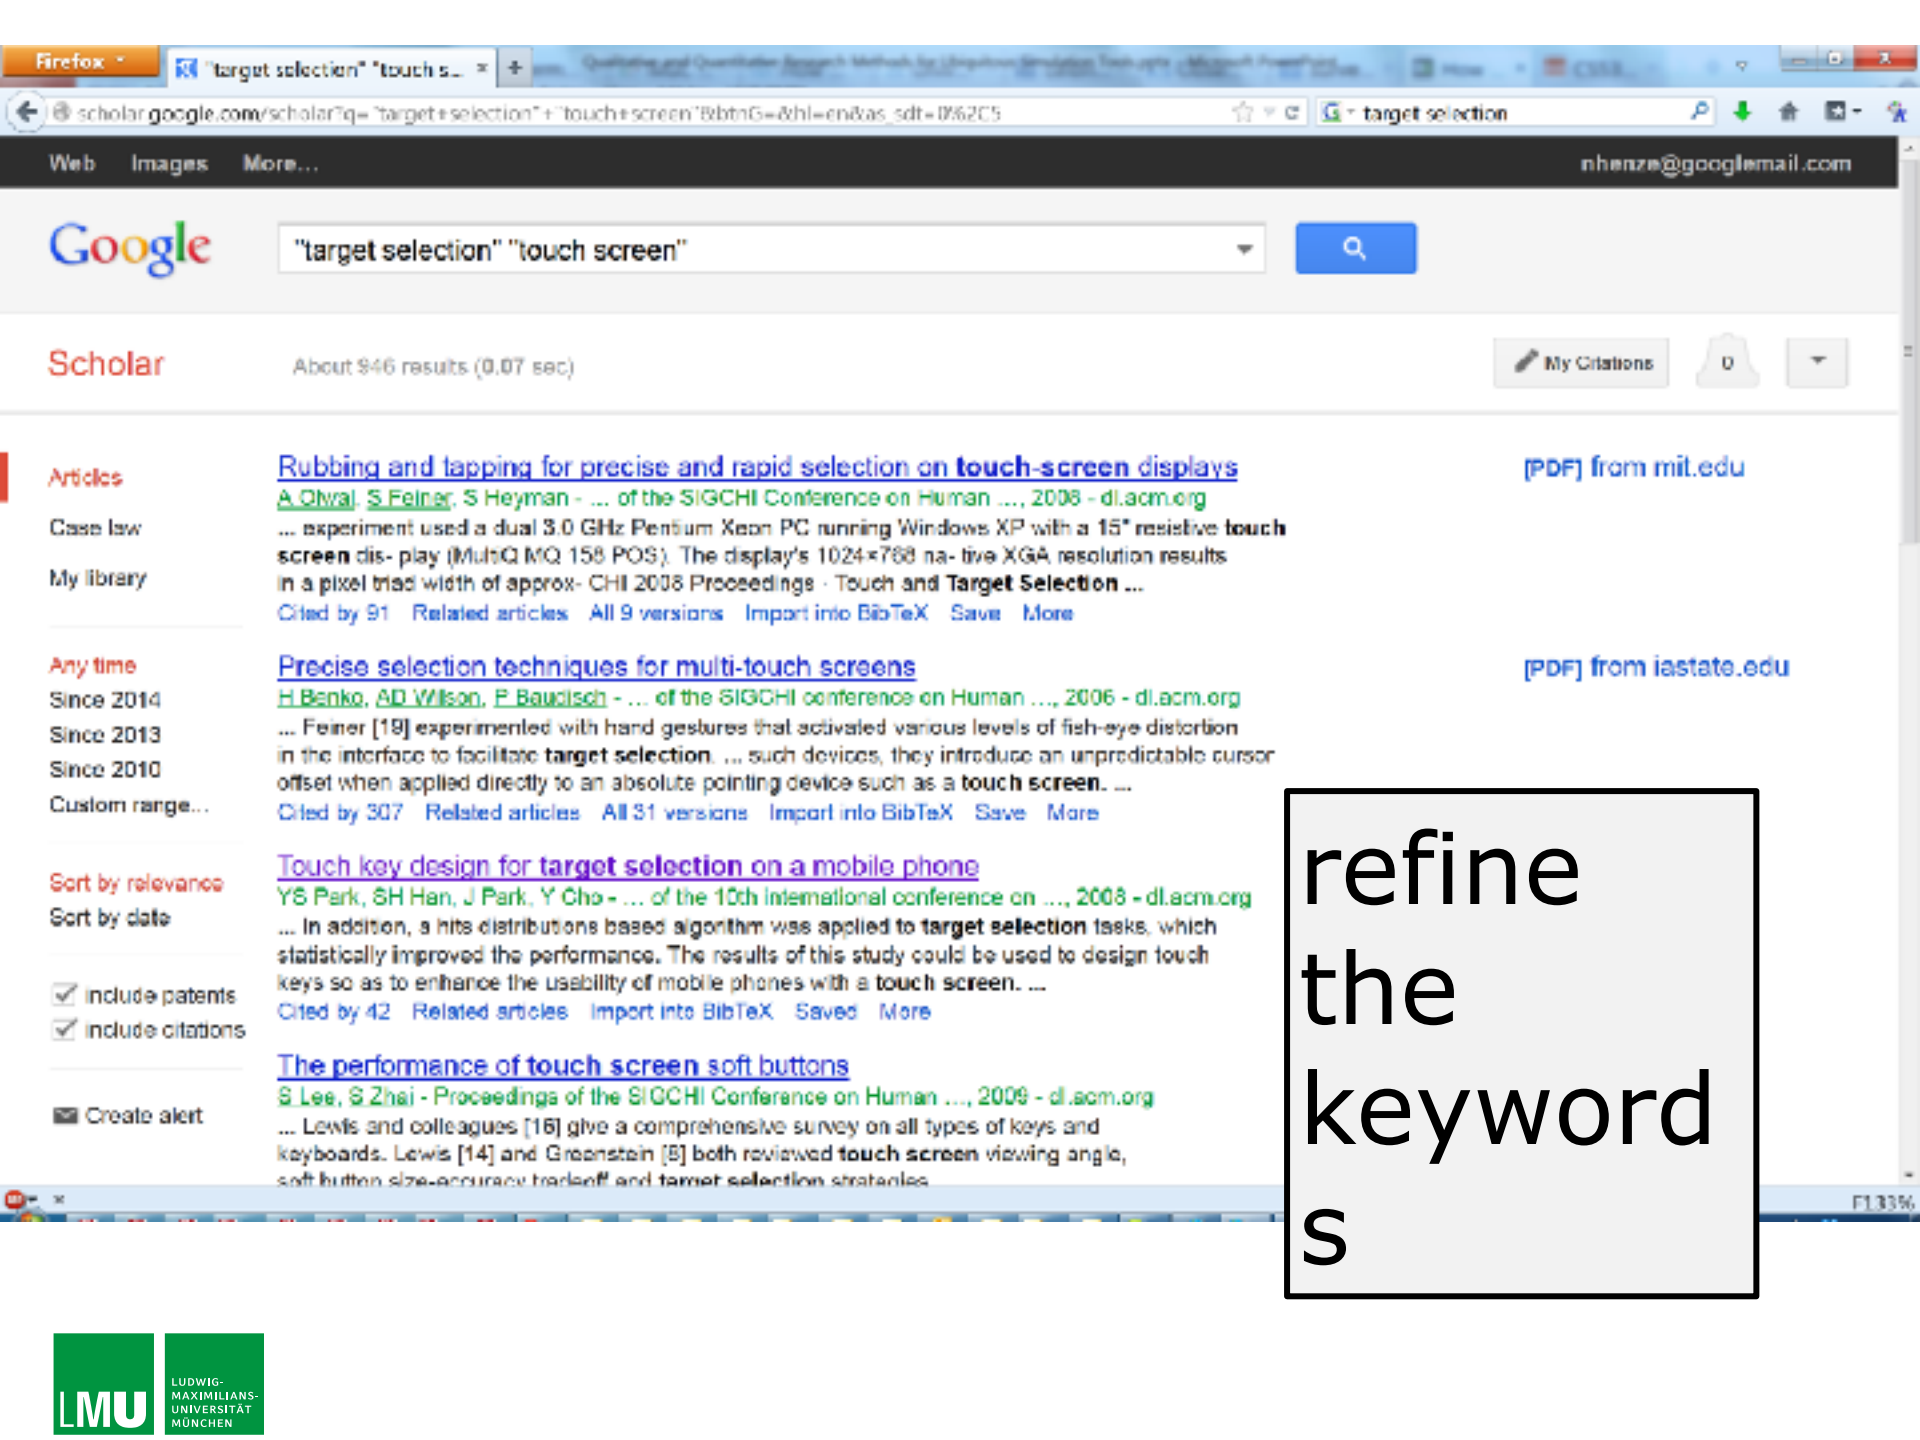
Firefox "target selection" "touch s... +

scholar.google.com/scholar?q="target+selection"+"touch+screen"&btnG=&hl=en&as_sdt=0%2C5

target selection

Web Images More... nhenze@googlemail.com

Google "target selection" "touch screen"

Scholar About 946 results (0.07 sec) My Citations 0

Articles
Case law
My library

Any time
Since 2014
Since 2013
Since 2010
Custom range...

Sort by relevance
Sort by date

include patents
include citations

Create alert

Rubbing and tapping for precise and rapid selection on touch-screen displays
A Olwal, S Feiner, S Heyman - ... of the SIGCHI Conference on Human ..., 2008 - dl.acm.org
... experiment used a dual 3.0 GHz Pentium Xeon PC running Windows XP with a 15" resistive touch screen dis- play (MultiQ MQ 158 POS). The display's 1024×768 na- tive XGA resolution results in a pixel triad width of approx- CHI 2008 Proceedings · Touch and Target Selection ...
Cited by 91 Related articles All 9 versions Import into BibTeX Save More
[PDF] from mit.edu

Precise selection techniques for multi-touch screens
H Benko, AD Wilson, P Baudisch - ... of the SIGCHI conference on Human ..., 2006 - dl.acm.org
... Feiner [19] experimented with hand gestures that activated various levels of fish-eye distortion in the interface to facilitate target selection. ... such devices, they introduce an unpredictable cursor offset when applied directly to an absolute pointing device such as a touch screen. ...
Cited by 307 Related articles All 31 versions Import into BibTeX Save More
[PDF] from iastate.edu

Touch key design for target selection on a mobile phone
YS Park, SH Han, J Park, Y Cho - ... of the 10th international conference on ..., 2008 - dl.acm.org
... In addition, a hits distributions based algorithm was applied to target selection tasks, which statistically improved the performance. The results of this study could be used to design touch keys so as to enhance the usability of mobile phones with a touch screen. ...
Cited by 42 Related articles Import into BibTeX Saved More

The performance of touch screen soft buttons
S Lee, S Zhai - Proceedings of the SIGCHI Conference on Human ..., 2009 - dl.acm.org
... Lewis and colleagues [16] give a comprehensive survey on all types of keys and keyboards. Lewis [14] and Greenstein [8] both reviewed touch screen viewing angle, soft button size-accuracy tradeoff and target selection strategies

refine the keywords

LMU LUDWIG-MAXIMILIANS-UNIVERSITÄT MÜNCHEN